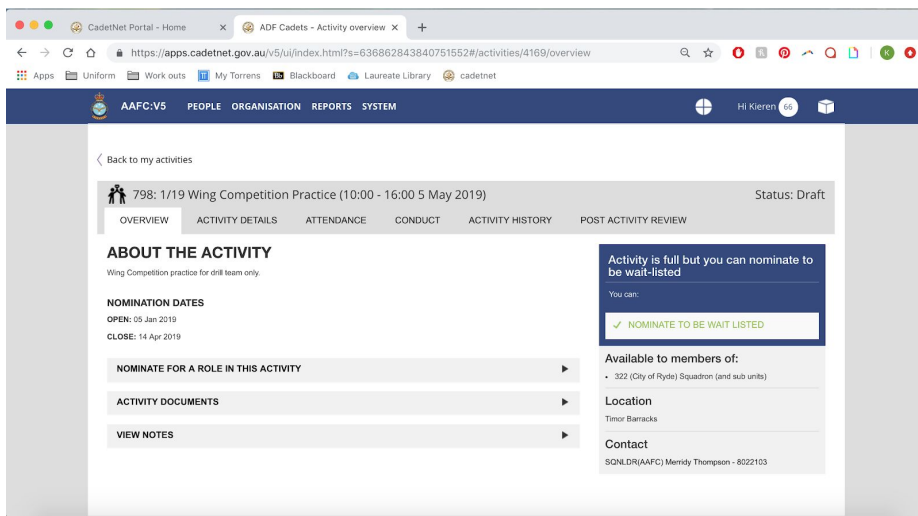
CadetNet Portal - Home ×
ADF Cadets - Activity overview ×
+

https://apps.cadetnet.gov.au/v5/ui/index.html?s=636862843840751552#/activities/4169/overview

Apps Uniform Work outs My Torrens Blackboard Laureate Library cadetnet

AAFC:V5 PEOPLE ORGANISATION REPORTS SYSTEM Hi Kieren 66

Back to my activities

798: 1/19 Wing Competition Practice (10:00 - 16:00 5 May 2019)

Status: Draft

OVERVIEW ACTIVITY DETAILS ATTENDANCE CONDUCT ACTIVITY HISTORY POST ACTIVITY REVIEW

ABOUT THE ACTIVITY

Wing Competition practice for drill team only.

NOMINATION DATES

OPEN: 05 Jan 2019

CLOSE: 14 Apr 2019

NOMINATE FOR A ROLE IN THIS ACTIVITY

ACTIVITY DOCUMENTS

VIEW NOTES

Activity is full but you can nominate to be wait-listed

You can:

✓ NOMINATE TO BE WAIT LISTED

Available to members of:

• 322 (City of Ryde) Squadron (and sub units)

Location

Timor Barracks

Contact

SQNLDR(AAFC) Merridy Thompson - 8022103